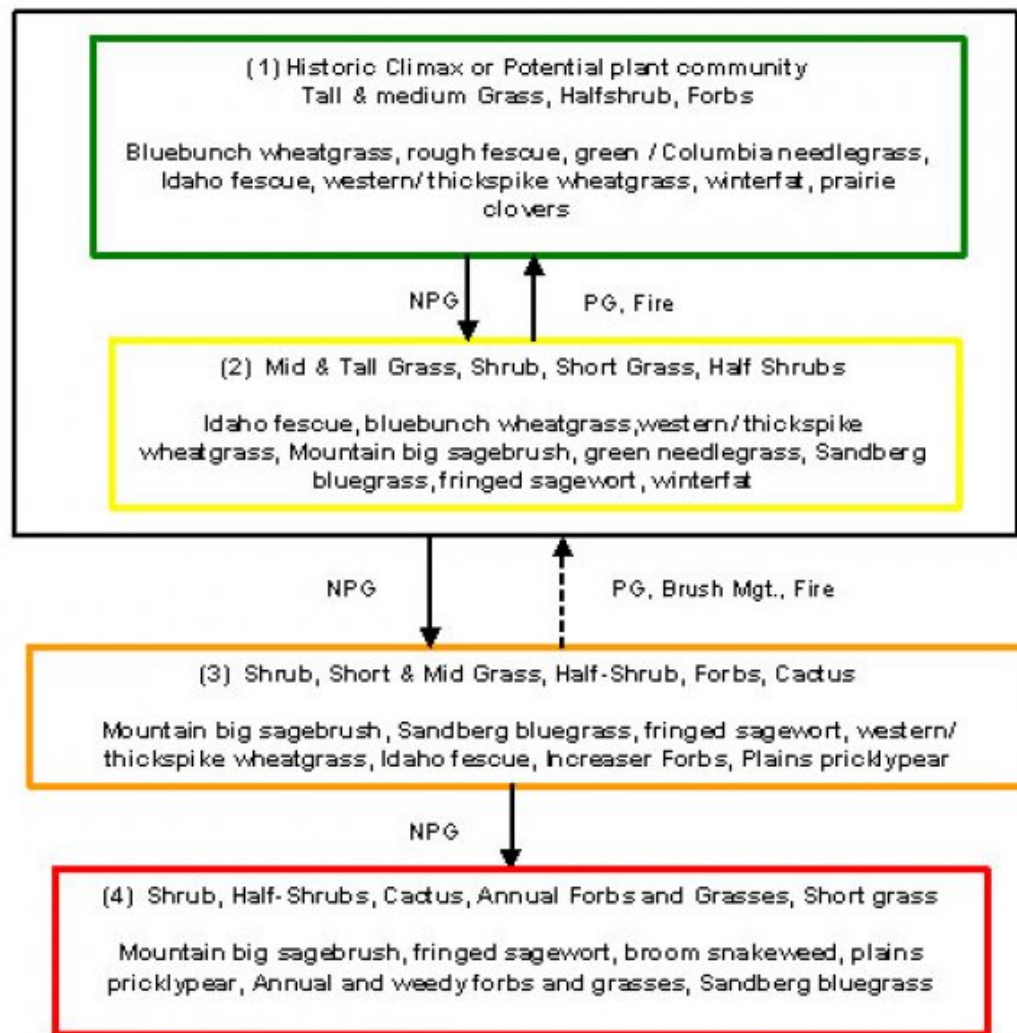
(1) Historic Climax or Potential plant community
Tall & medium Grass, Halfshrub, Forbs

Bluebunch wheatgrass, rough fescue, green / Columbia needlegrass, Idaho fescue, western/ thickspike wheatgrass, winterfat, prairie clovers

NPG

PG, Fire

(2) Mid & Tall Grass, Shrub, Short Grass, Half Shrubs

Idaho fescue, bluebunch wheatgrass,western / thickspike wheatgrass, Mountain big sagebrush, green needlegrass, Sandberg bluegrass, fringed sagewort , winterfat

NPG

PG, Brush Mgt., Fire

(3) Shrub, Short & Mid Grass, Half-Shrub, Forbs, Cactus

Mountain big sagebrush, Sandberg bluegrass, fringed sagewort, western/ thickspike wheatgrass, Idaho fescue, Increaser Forbs, Plains pricklypear

NPG

(4) Shrub, Half-Shrubs, Cactus, Annual Forbs and Grasses, Short grass

Mountain big sagebrush, fringed sagewort, broom snakeweed, plains pricklypear, Annual and weedy forbs and grasses, Sandberg bluegrass